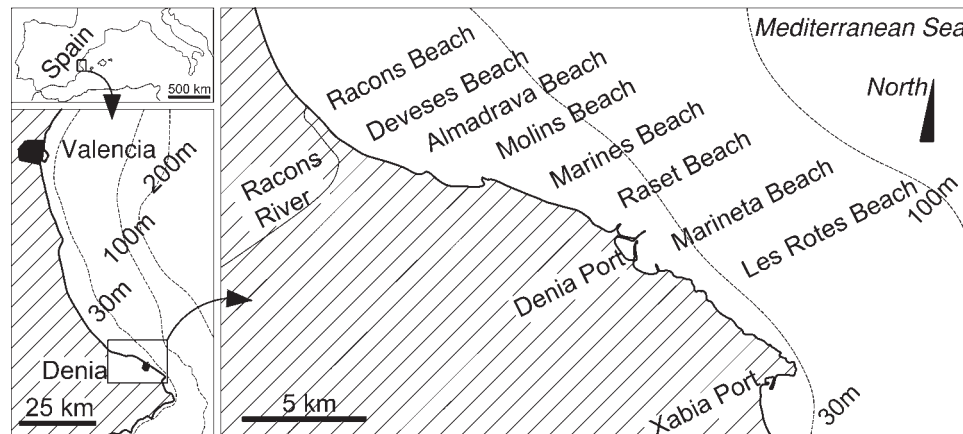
Spain
500 km
Valencia
200m
100m
30m
Denia
25 km
Mediterranean Sea
North
Racons Beach
Deveses Beach
Almadrava Beach
Molins Beach
Marines Beach
Raset Beach
Marineta Beach
Les Rotes Beach
100m
Racons River
Denia Port
Xabia Port
30m
5 km